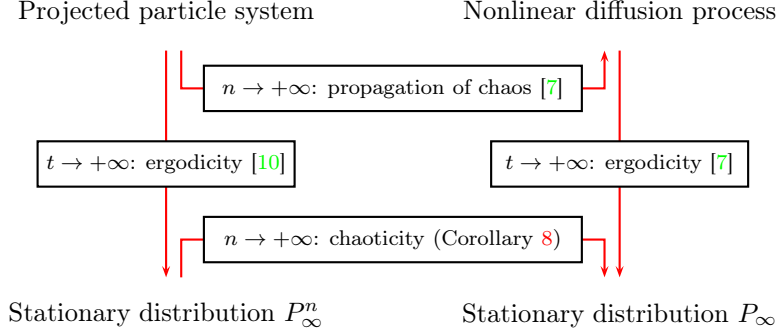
Projected particle system

Nonlinear diffusion process

$n \to +\infty$: propagation of chaos [7]

$t \to +\infty$: ergodicity [10]

$t \to +\infty$: ergodicity [7]

$n \to +\infty$: chaoticity (Corollary 8)

Stationary distribution $P_\infty^n$

Stationary distribution $P_\infty$